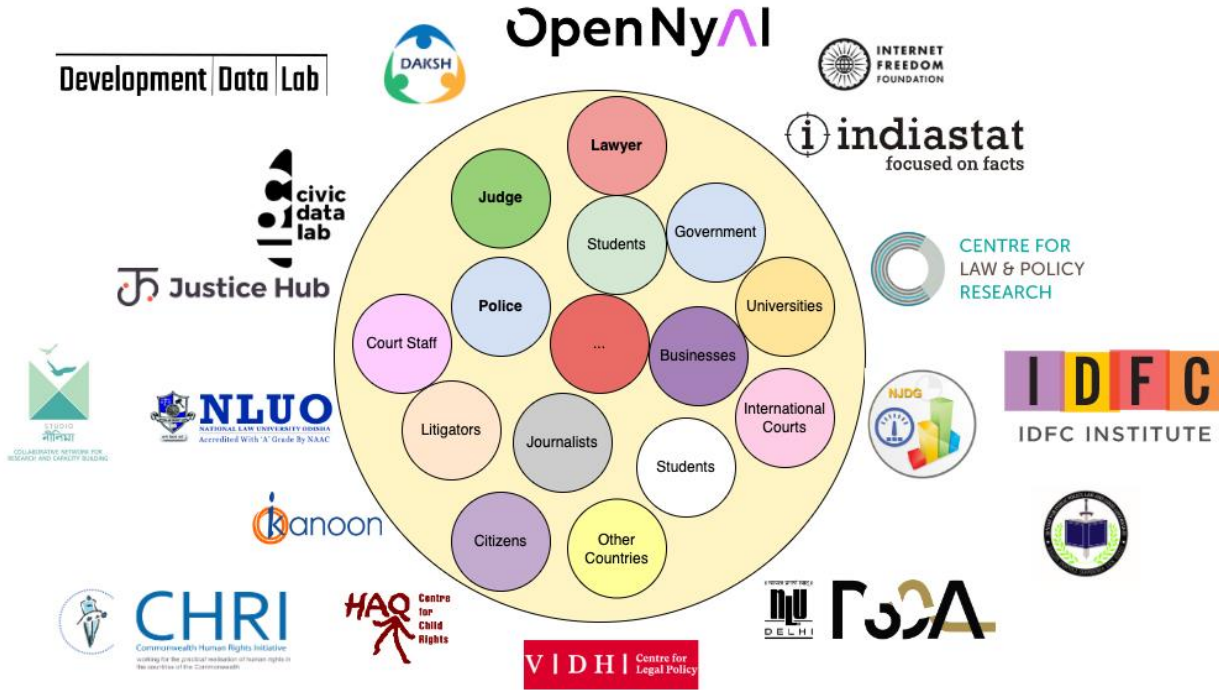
Development Data Lab

DAKSH

OpenNyAI

INTERNET FREEDOM FOUNDATION

indiastat
focused on facts

civic data lab

Justice Hub

CENTRE FOR LAW & POLICY RESEARCH

Lawyer

Judge

Students

Government

Police

Universities

Court Staff

...

Businesses

Litigators

Journalists

International Courts

Students

Citizens

Other Countries

STUDIO
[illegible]
COLLABORATIVE NETWORK FOR RESEARCH AND CAPACITY BUILDING

NLUO
NATIONAL LAW UNIVERSITY ODISHA
Accredited With 'A' Grade By NAAC

NJDG

IDFC
IDFC INSTITUTE

kanoon

CHRI
Commonwealth Human Rights Initiative
working for the practical realisation of human rights in the countries of the Commonwealth

HAQ Centre for Child Rights

VIDHI Centre for Legal Policy

NLU DELHI

P39A